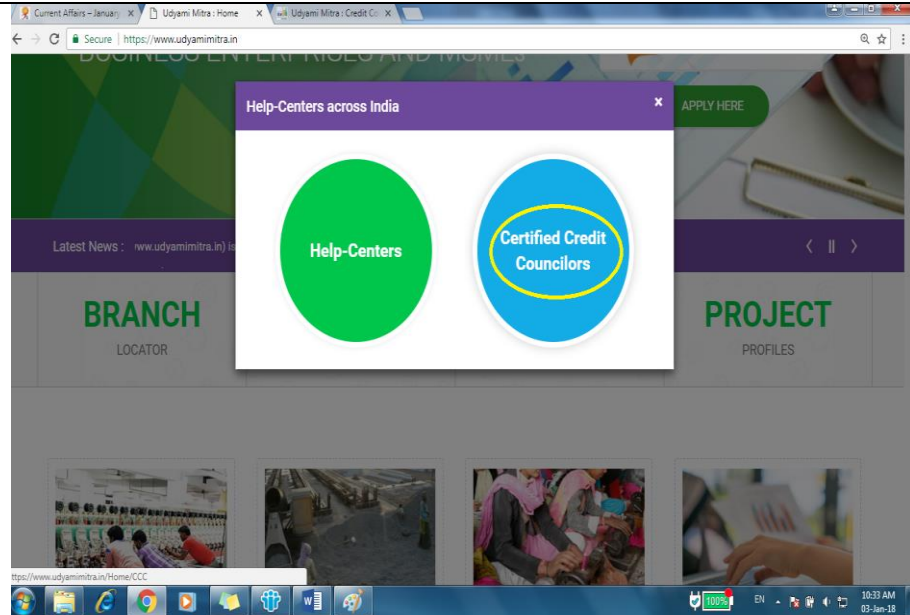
Current Affairs – January | Udyami Mitra : Home | Udyami Mitra : Credit Co

Secure | https://www.udyamimitra.in

BUSINESS ENTERPRISES AND MSMEs

APPLY HERE

Help-Centers across India

×

Help-Centers

Certified Credit Councilors

Latest News : (www.udyamimitra.in) is

BRANCH
LOCATOR

PROJECT
PROFILES

ttps://www.udyamimitra.in/Home/CCC

100%

EN

10:33 AM
03-Jan-18